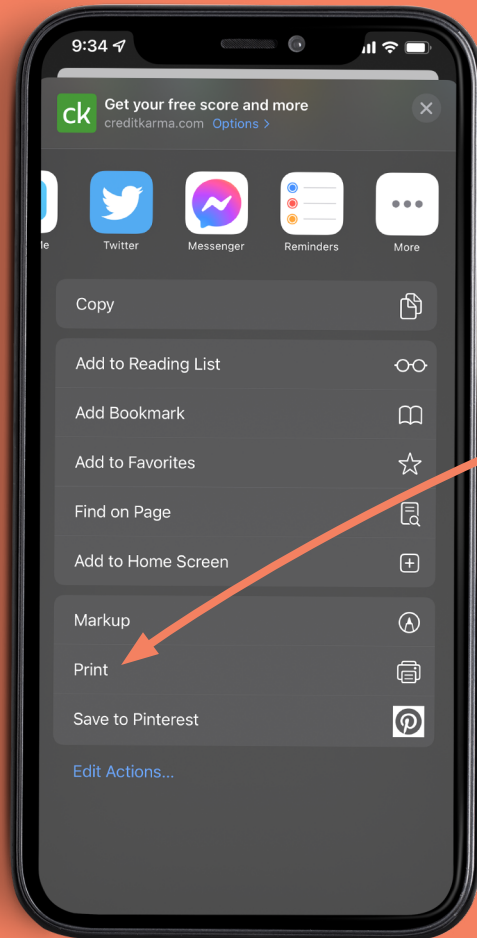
9:34

ck Get your free score and more
creditkarma.com Options >

de Twitter Messenger Reminders More

Copy

Add to Reading List

Add Bookmark

Add to Favorites

Find on Page

Add to Home Screen

Markup

Print

Save to Pinterest

Edit Actions...